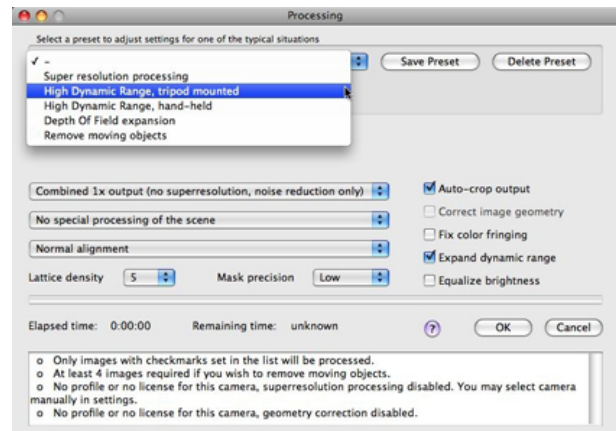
Processing

Select a preset to adjust settings for one of the typical situations

✓ -
Super resolution processing
High Dynamic Range, tripod mounted
High Dynamic Range, hand-held
Depth Of Field expansion
Remove moving objects

Save Preset

Delete Preset

Combined 1x output (no superresolution, noise reduction only)

No special processing of the scene

Normal alignment

Lattice density 5

Mask precision Low

Auto-crop output

Correct image geometry

Fix color fringing

Expand dynamic range

Equalize brightness

Elapsed time: 0:00:00

Remaining time: unknown

?

OK

Cancel

o Only images with checkmarks set in the list will be processed.
o At least 4 images required if you wish to remove moving objects.
o No profile or no license for this camera, superresolution processing disabled. You may select camera manually in settings.
o No profile or no license for this camera, geometry correction disabled.